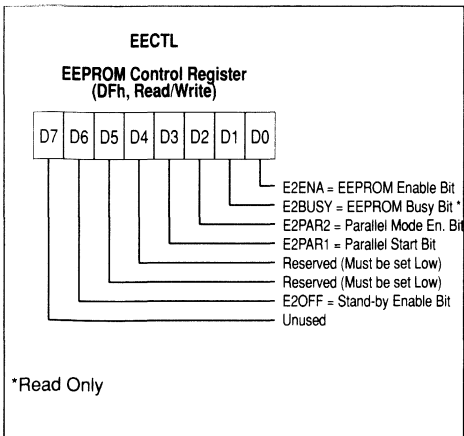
EECTL

EEPROM Control Register (DFh, Read/Write)

| D7 | D6 | D5 | D4 | D3 | D2 | D1 | D0 |
|---|---|---|---|---|---|---|---|

E2ENA = EEPROM Enable Bit
E2BUSY = EEPROM Busy Bit *
E2PAR2 = Parallel Mode En. Bit
E2PAR1 = Parallel Start Bit
Reserved (Must be set Low)
Reserved (Must be set Low)
E2OFF = Stand-by Enable Bit
Unused

*Read Only